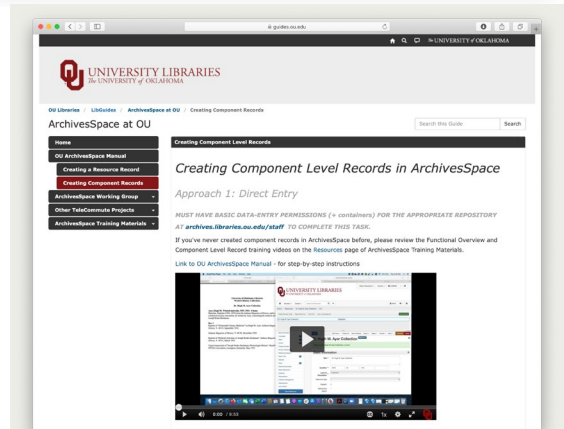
guides.ou.edu

UNIVERSITY of OKLAHOMA

UNIVERSITY LIBRARIES
The UNIVERSITY of OKLAHOMA

OU Libraries / LibGuides / ArchivesSpace at OU / Creating Component Records

ArchivesSpace at OU

Search this Guide
Search

Home
OU ArchivesSpace Manual
Creating a Resource Record
Creating Component Records
ArchivesSpace Working Group
Other TeleCommute Projects
ArchivesSpace Training Materials

Creating Component Level Records

Creating Component Level Records in ArchivesSpace

Approach 1: Direct Entry

MUST HAVE BASIC DATA-ENTRY PERMISSIONS (+ containers) FOR THE APPROPRIATE REPOSITORY AT archives.libraries.ou.edu/staff TO COMPLETE THIS TASK.

If you've never created component records in ArchivesSpace before, please review the Functional Overview and Component Level Record training videos on the Resources page of ArchivesSpace Training Materials.

Link to OU ArchivesSpace Manual - for step-by-step instructions

UNIVERSITY LIBRARIES

0:00 / 0:53

1x